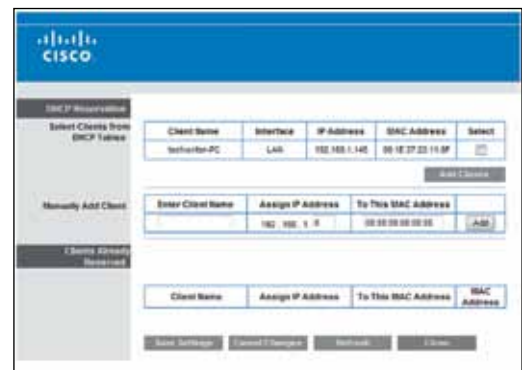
cisco

DHCP Reservation

Select Clients from DHCP Tables

| Client Name | Interface | IP Address | MAC Address | Select |
|---|---|---|---|---|
| techwriter-PC | LAN | 192.168.1.145 | 00:1E:37:22:11:5F | |

Add Clients

Manually Add Client

| Enter Client Name | Assign IP Address | To This MAC Address | |
|---|---|---|---|
| | 192 . 168 . 1 . 0 | 00:00:00:00:00:00 | Add |

Clients Already Reserved

| Client Name | Assign IP Address | To This MAC Address | MAC Address |
|---|---|---|---|

Save Settings Cancel Changes Refresh Close